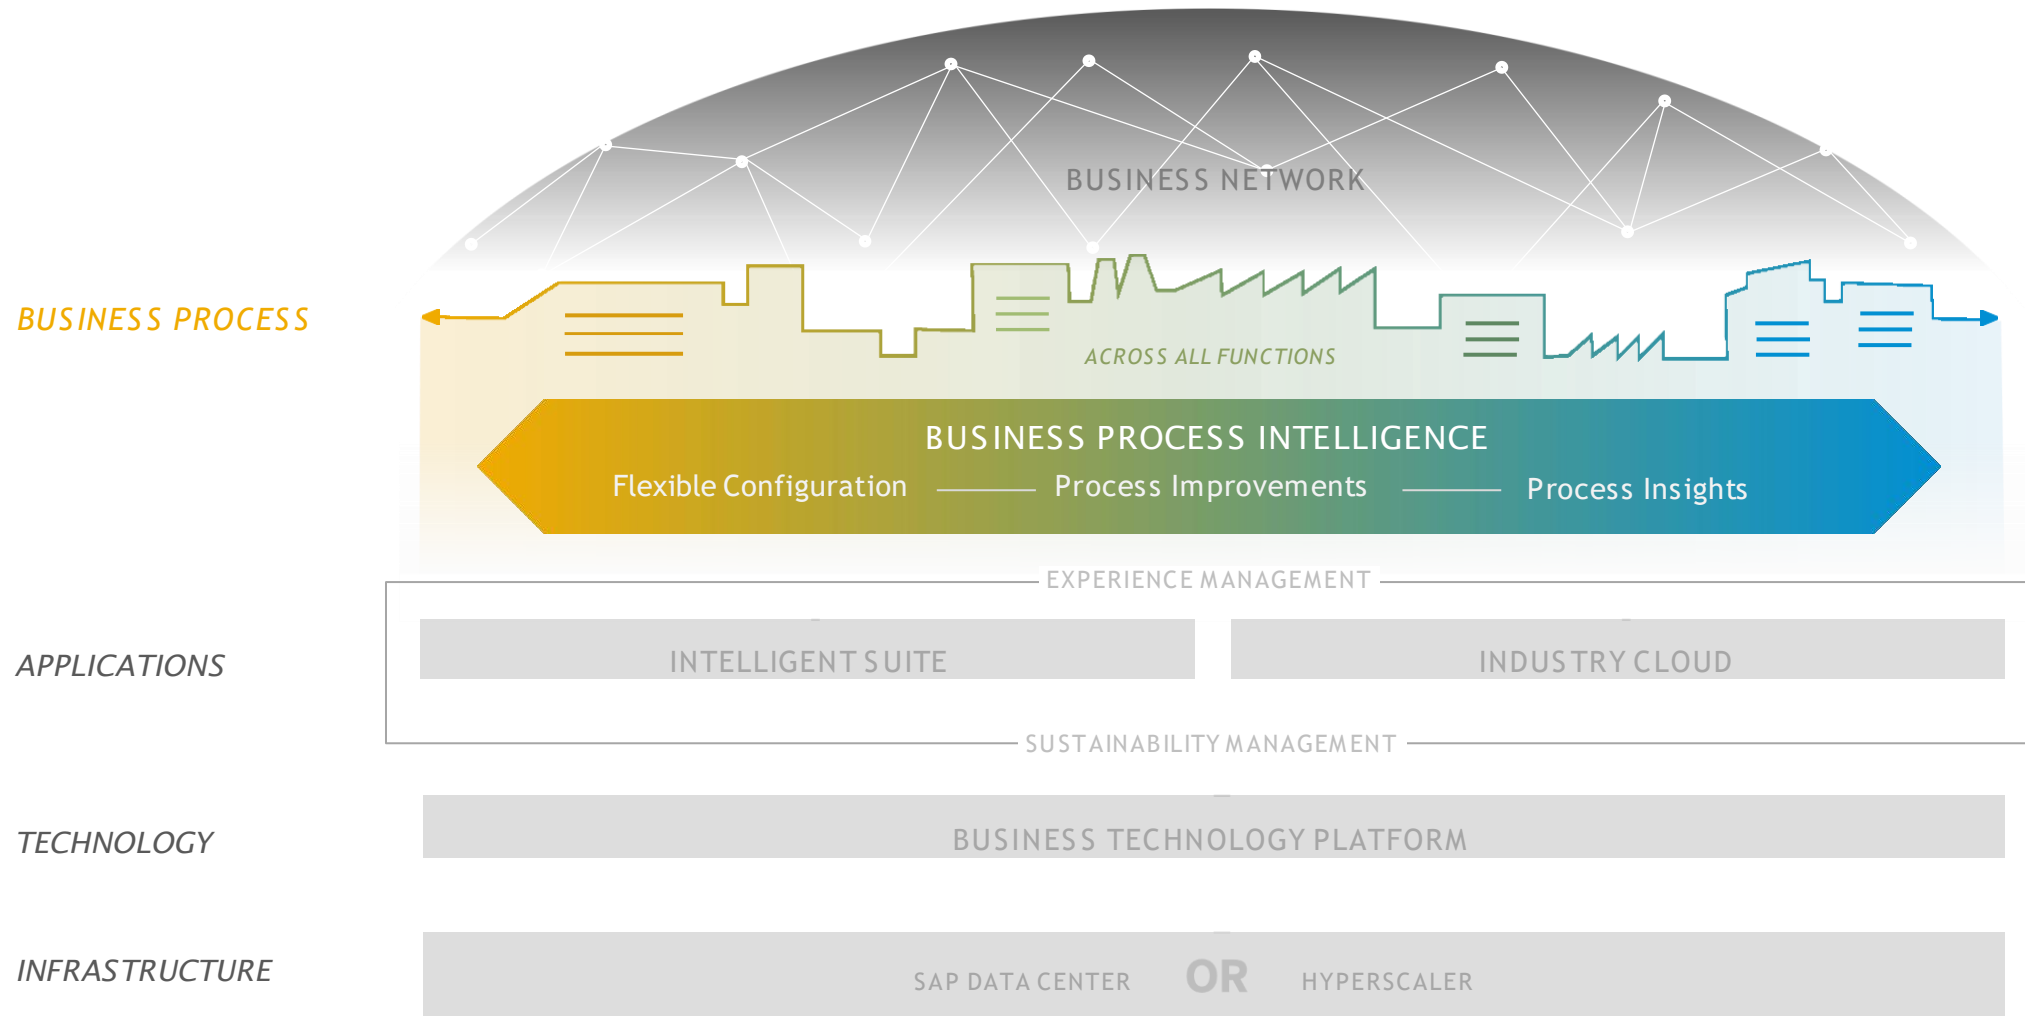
BUSINESS NETWORK

BUSINESS PROCESS

ACROSS ALL FUNCTIONS

BUSINESS PROCESS INTELLIGENCE

Flexible Configuration — Process Improvements — Process Insights

EXPERIENCE MANAGEMENT

APPLICATIONS

INTELLIGENT SUITE

INDUSTRY CLOUD

SUSTAINABILITY MANAGEMENT

TECHNOLOGY

BUSINESS TECHNOLOGY PLATFORM

INFRASTRUCTURE

SAP DATA CENTER OR HYPERSCALER